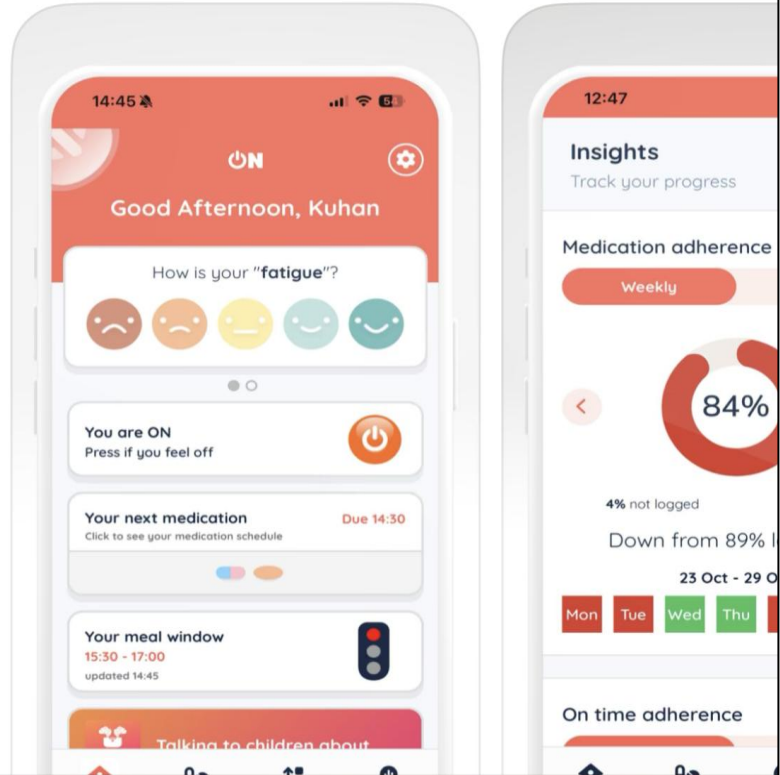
14:45

ON

Good Afternoon, Kuhan

How is your "**fatigue**"?

You are ON
Press if you feel off

Your next medication
Click to see your medication schedule
Due 14:30

Your meal window
15:30 - 17:00
updated 14:45

Talking to children about

12:47

Insights
Track your progress

Medication adherence

Weekly

84%

4% not logged

Down from 89% l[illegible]

23 Oct - 29 O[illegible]

Mon Tue Wed Thu

On time adherence